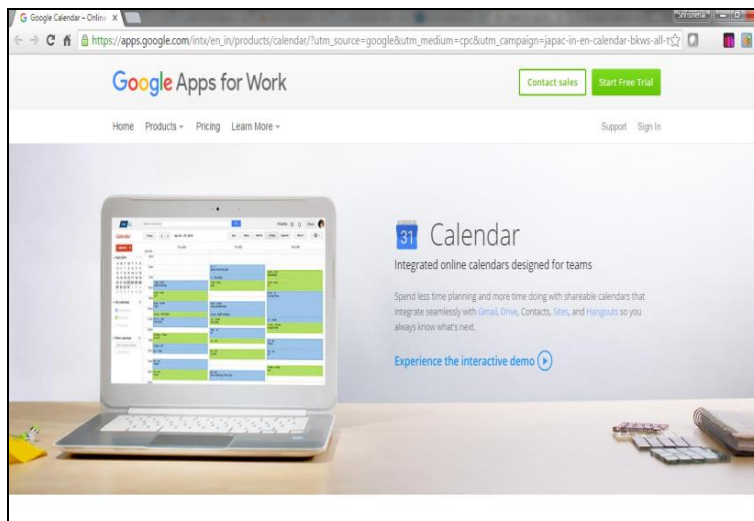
G Google Calendar – Online ×

Shrishetia

https://apps.google.com/intx/en_in/products/calendar/?utm_source=google&utm_medium=cpc&utm_campaign=japac-in-en-calendar-bkws-all-t

Google Apps for Work

Contact sales

Start Free Trial

Home Products Pricing Learn More

Support Sign In

31 Calendar

Integrated online calendars designed for teams

Spend less time planning and more time doing with shareable calendars that integrate seamlessly with Gmail, Drive, Contacts, Sites, and Hangouts so you always know what's next.

Experience the interactive demo